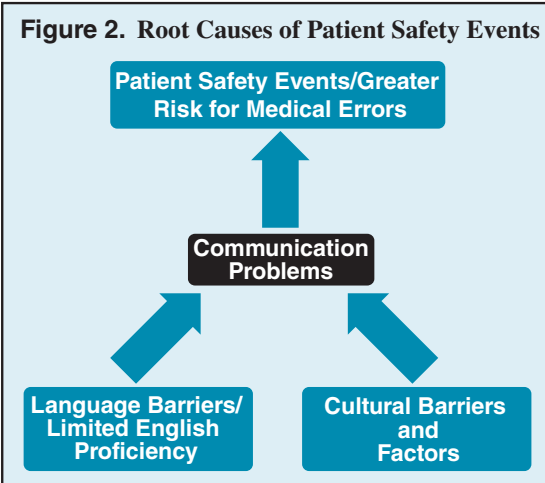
Figure 2. Root Causes of Patient Safety Events

Patient Safety Events/Greater Risk for Medical Errors

Communication Problems

Language Barriers/ Limited English Proficiency

Cultural Barriers and Factors